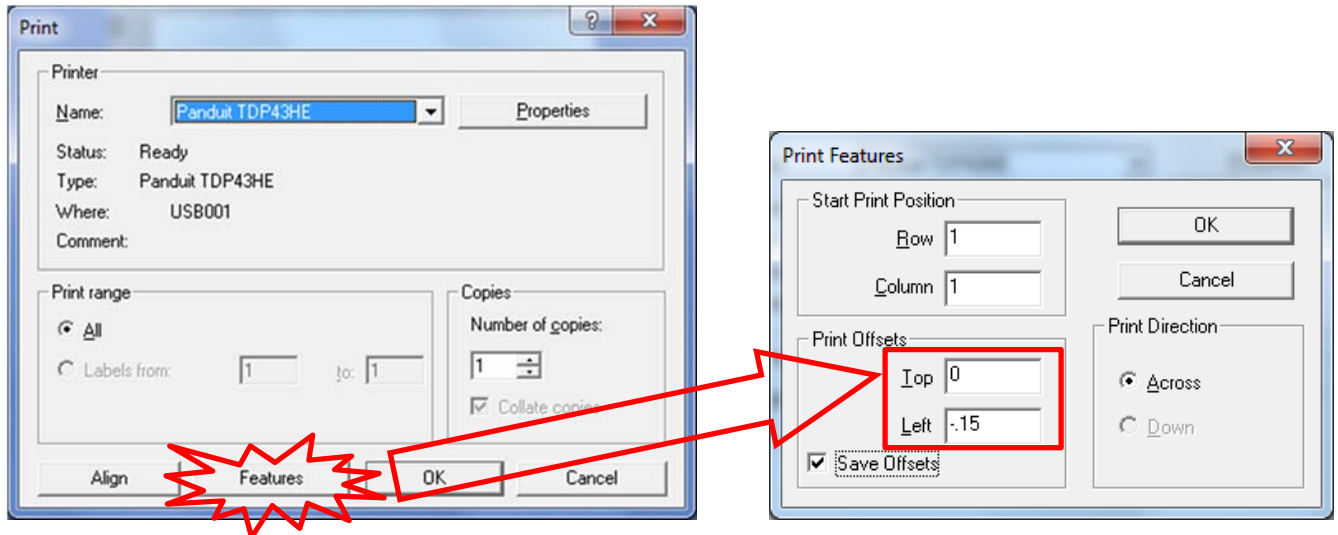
Print

?

X

Printer

Name: Panduit TDP43HE

Properties

Status: Ready

Type: Panduit TDP43HE

Where: USB001

Comment:

Print range

All

Labels from: 1 to: 1

Copies

Number of copies:

1

Collate copies

Align

Features

OK

Cancel

Print Features

X

Start Print Position

Row 1

Column 1

OK

Cancel

Print Offsets

Top 0

Left -.15

Save Offsets

Print Direction

Across

Down